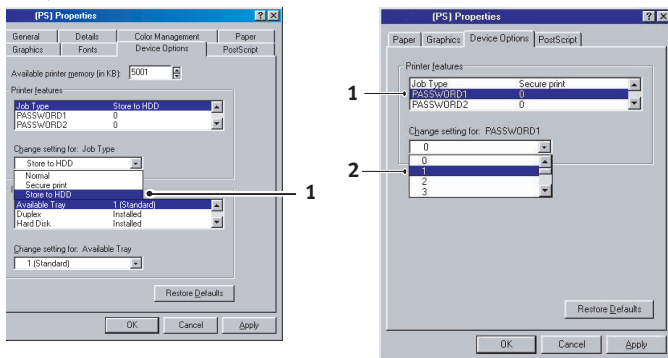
(PS) Properties ? X

General | Details | Color Management | Paper
Graphics | Fonts | Device Options | PostScript

Available printer memory (in KB): 5001

Printer features

| Job Type | Store to HDD |
|---|---|
| PASSWORD1 | 0 |
| PASSWORD2 | 0 |

Change setting for: Job Type

Store to HDD

Normal
Secure print
Store to HDD

| Available Tray | 1 (Standard) |
|---|---|
| Duplex | Installed |
| Hard Disk | Installed |

Change setting for: Available Tray

1 (Standard)

Restore Defaults

OK | Cancel | Apply

1

(PS) Properties ? X

Paper | Graphics | Device Options | PostScript

Printer features

| Job Type | Secure print |
|---|---|
| PASSWORD1 | 0 |
| PASSWORD2 | 0 |

Change setting for: PASSWORD1

0

0
1
2
3

Restore Defaults

OK | Cancel | Apply

1

2